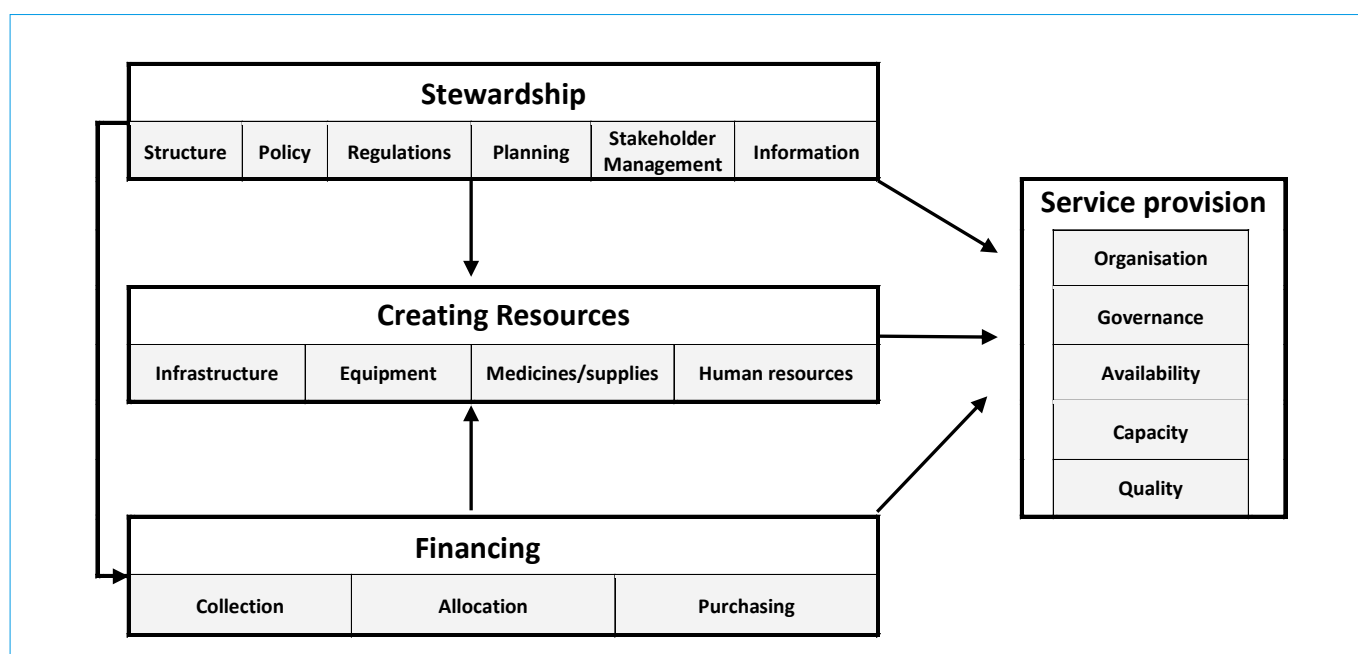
Stewardship

| Structure | Policy | Regulations | Planning | Stakeholder Management | Information |
|---|---|---|---|---|---|

Creating Resources

| Infrastructure | Equipment | Medicines/supplies | Human resources |
|---|---|---|---|

Financing

| Collection | Allocation | Purchasing |
|---|---|---|

Service provision

| Organisation |
|---|
| Governance |
| Availability |
| Capacity |
| Quality |